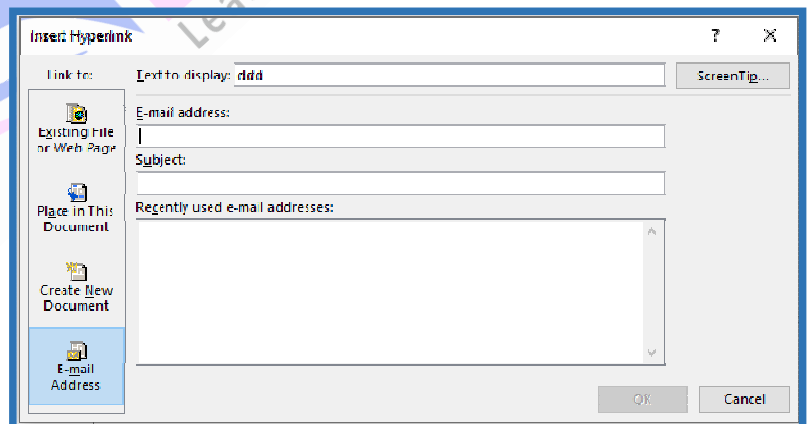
Insert Hyperlink

?

Link to:

Existing File or Web Page

Place in This Document

Create New Document

E-mail Address

Text to display: dddd

ScreenTip...

E-mail address:

Subject:

Recently used e-mail addresses:

OK

Cancel

Le